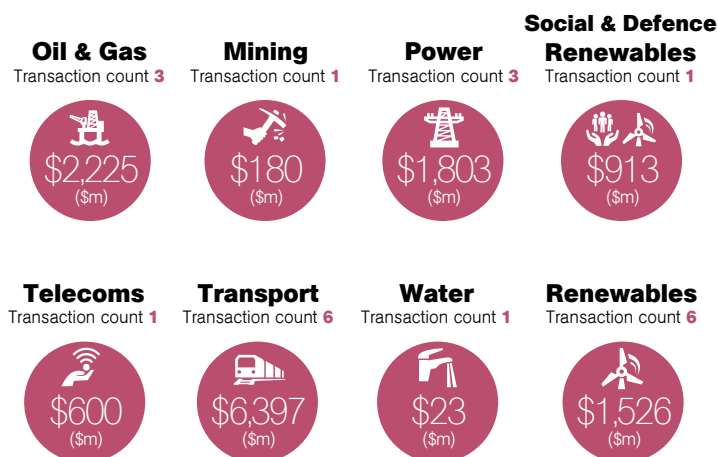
Oil & Gas
Transaction count 3
$2,225
($m)

Mining
Transaction count 1
$180
($m)

Power
Transaction count 3
$1,803
($m)

Social & Defence Renewables
Transaction count 1
$913
($m)

Telecoms
Transaction count 1
$600
($m)

Transport
Transaction count 6
$6,397
($m)

Water
Transaction count 1
$23
($m)

Renewables
Transaction count 6
$1,526
($m)